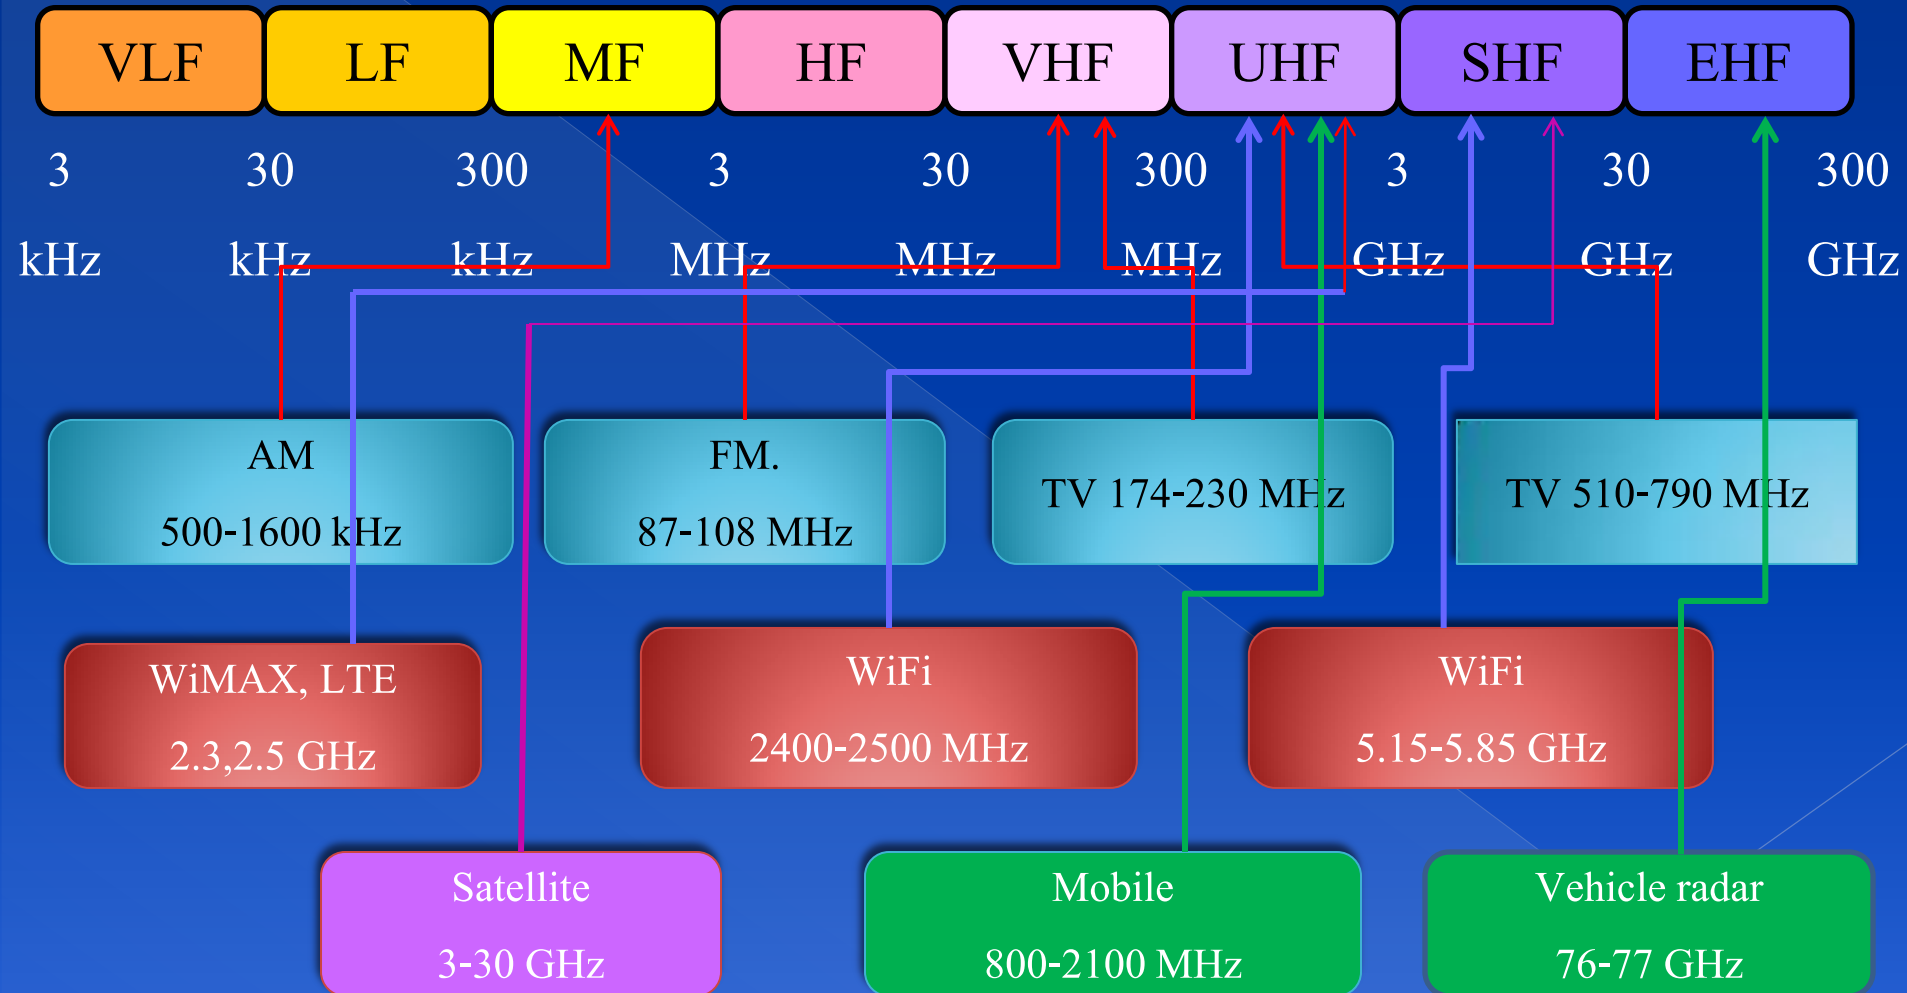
| VLF | LF | MF | HF | VHF | UHF | SHF | EHF |
|---|---|---|---|---|---|---|---|

3 kHz

30 kHz

300 kHz

3 MHz

30 MHz

300 MHz

3 GHz

30 GHz

300 GHz

AM
500-1600 kHz

FM.
87-108 MHz

TV 174-230 MHz

TV 510-790 MHz

WiMAX, LTE
2.3,2.5 GHz

WiFi
2400-2500 MHz

WiFi
5.15-5.85 GHz

Satellite
3-30 GHz

Mobile
800-2100 MHz

Vehicle radar
76-77 GHz